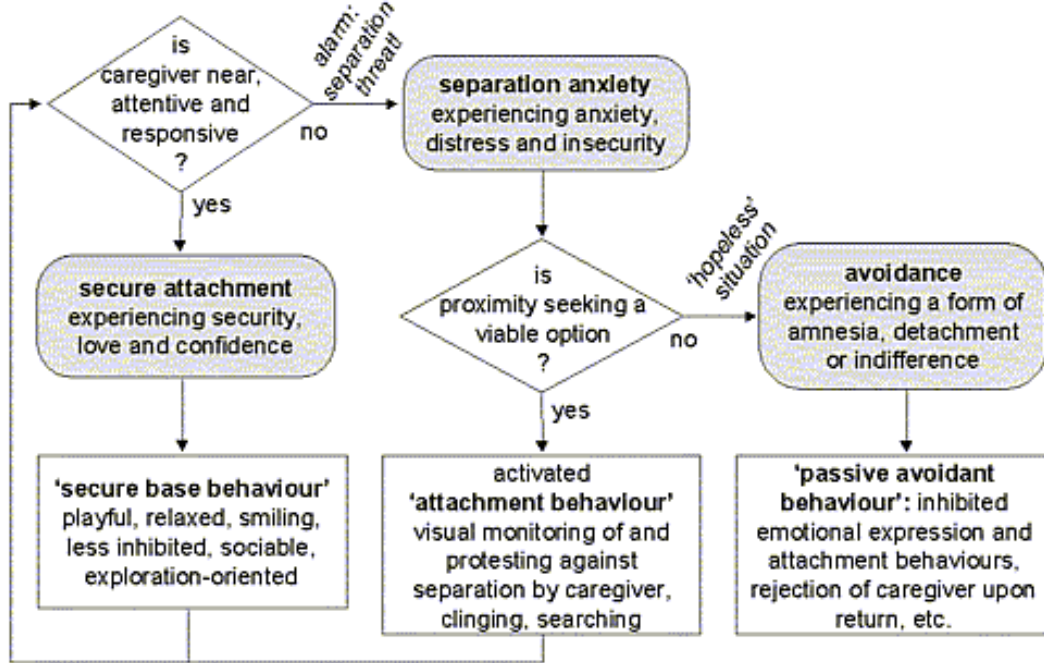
is caregiver near, attentive and responsive ?

alarm: separation threat

no

separation anxiety
experiencing anxiety, distress and insecurity

yes

secure attachment
experiencing security, love and confidence

is proximity seeking a viable option ?

'hopeless' situation

no

avoidance
experiencing a form of amnesia, detachment or indifference

yes

'secure base behaviour'
playful, relaxed, smiling, less inhibited, sociable, exploration-oriented

activated
'attachment behaviour'
visual monitoring of and protesting against separation by caregiver, clinging, searching

'passive avoidant behaviour': inhibited emotional expression and attachment behaviours, rejection of caregiver upon return, etc.